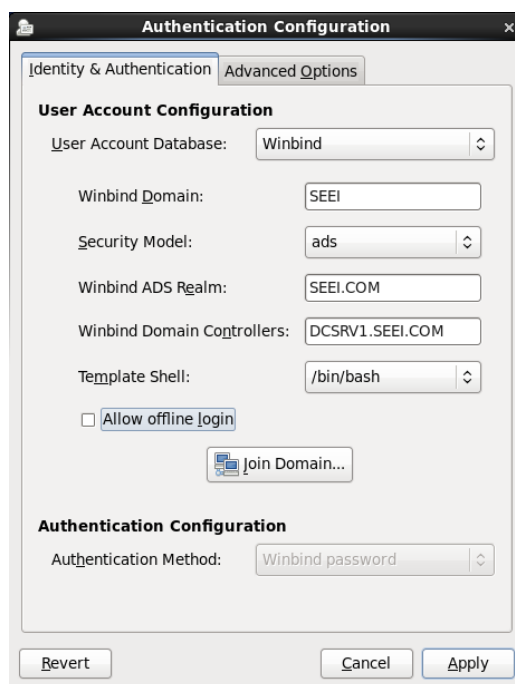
Authentication Configuration

Identity & Authentication | Advanced Options

User Account Configuration

User Account Database: Winbind

Winbind Domain: SEEI

Security Model: ads

Winbind ADS Realm: SEEI.COM

Winbind Domain Controllers: DCSRV1.SEEI.COM

Template Shell: /bin/bash

☐ Allow offline login

Join Domain...

Authentication Configuration

Authentication Method: Winbind password

Revert

Cancel

Apply